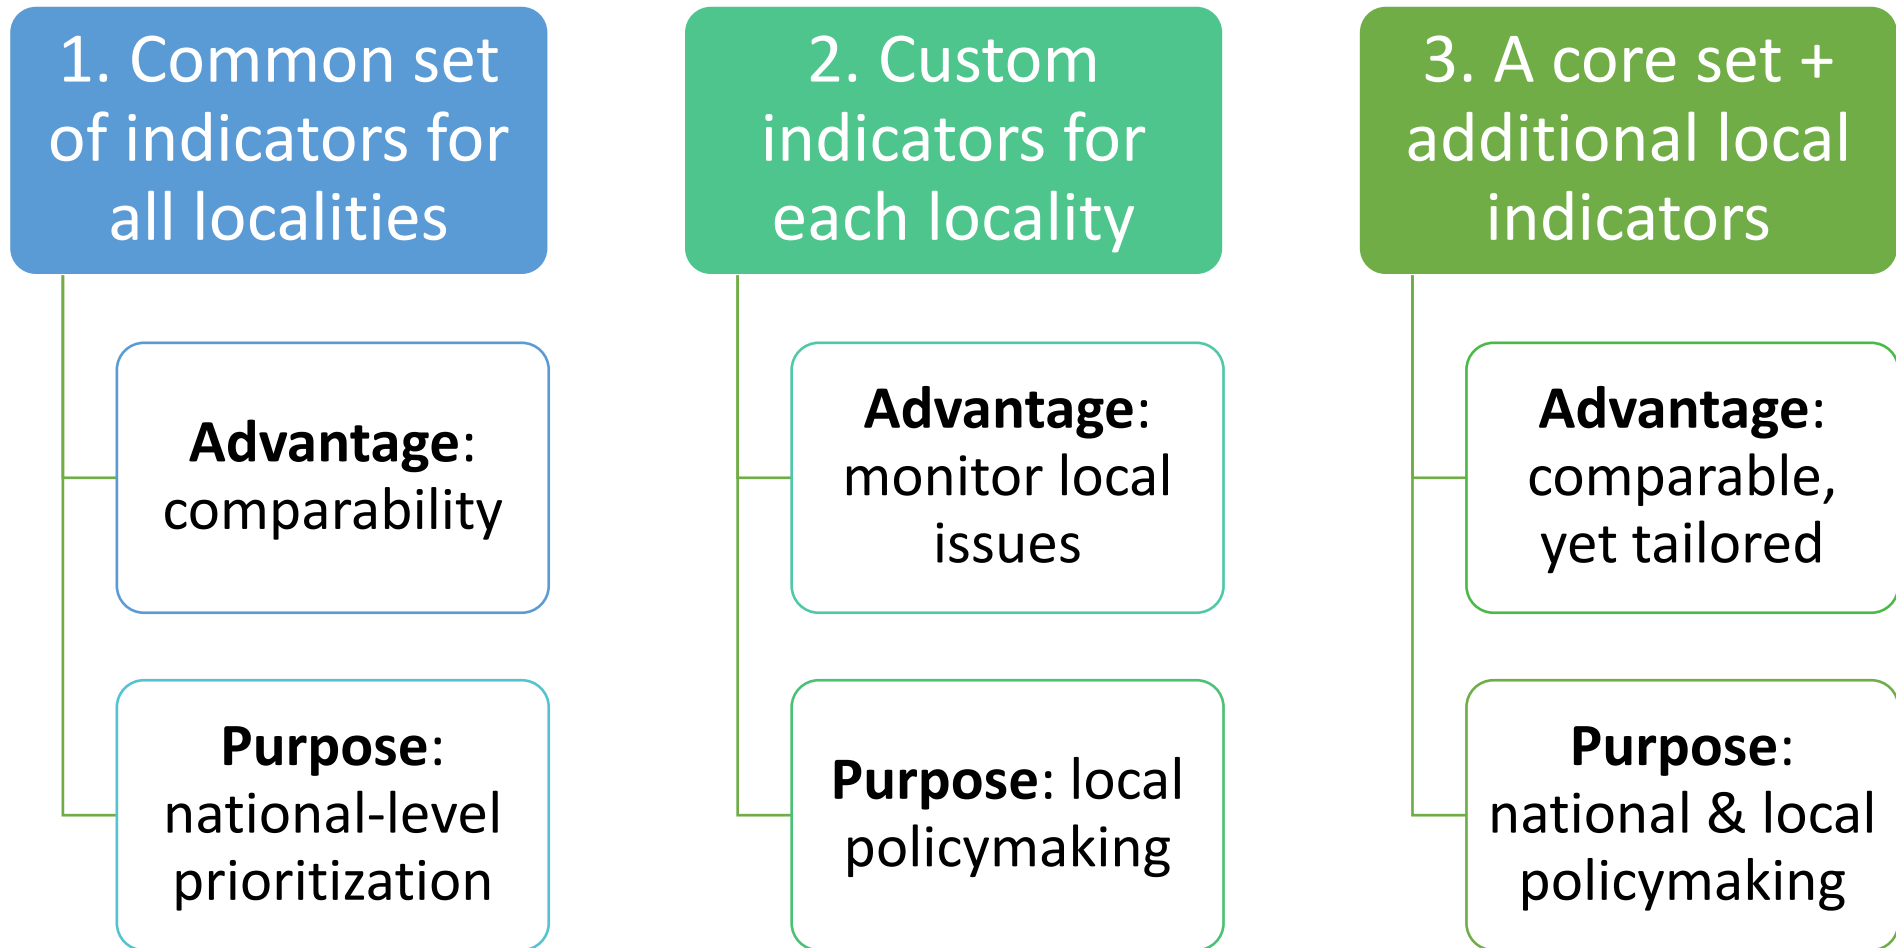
1. Common set of indicators for all localities

**Advantage**: comparability

**Purpose**: national-level prioritization

2. Custom indicators for each locality

**Advantage**: monitor local issues

**Purpose**: local policymaking

3. A core set + additional local indicators

**Advantage**: comparable, yet tailored

**Purpose**: national & local policymaking